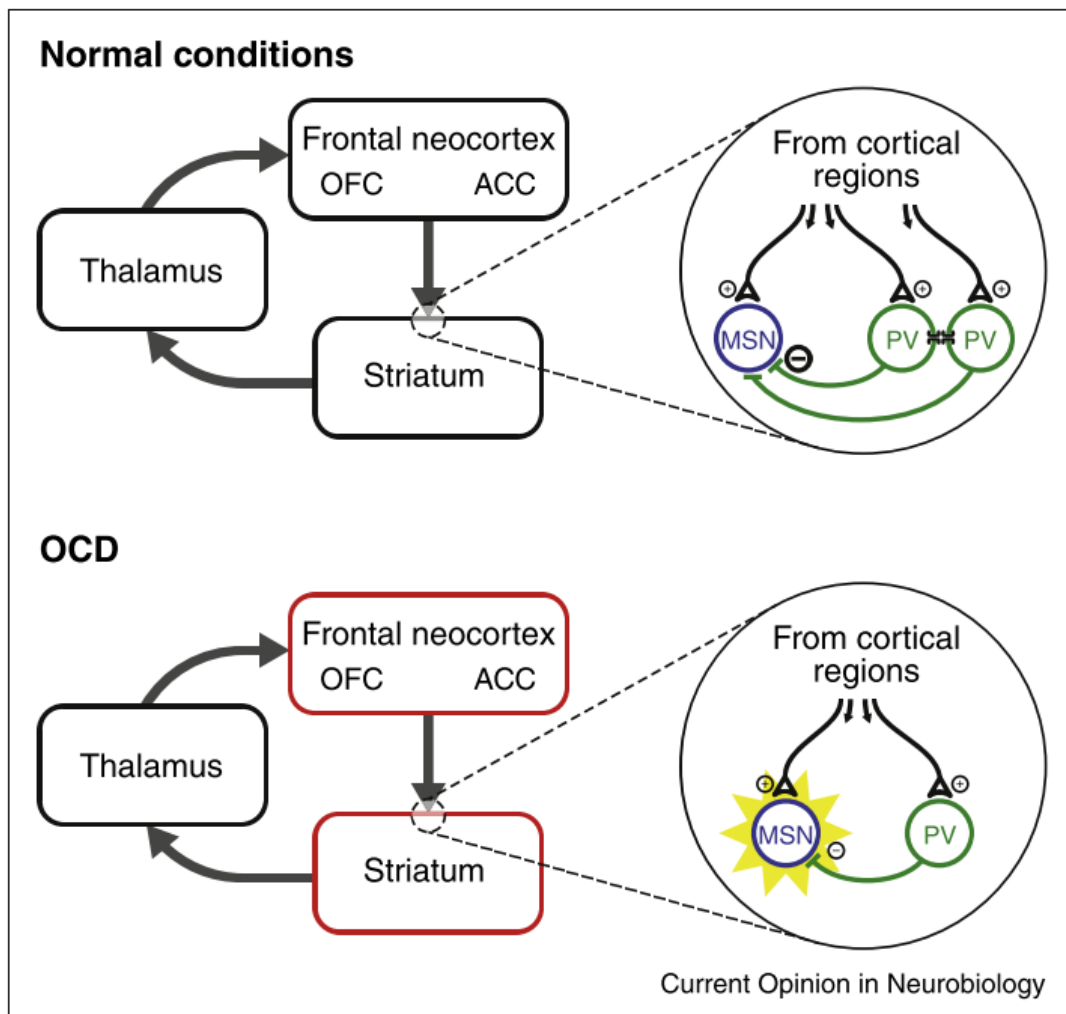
Normal conditions

Frontal neocortex
OFC ACC

Thalamus

Striatum

From cortical regions

+ + +

MSN − PV PV

OCD

Frontal neocortex
OFC ACC

Thalamus

Striatum

From cortical regions

+ +

MSN − PV

Current Opinion in Neurobiology